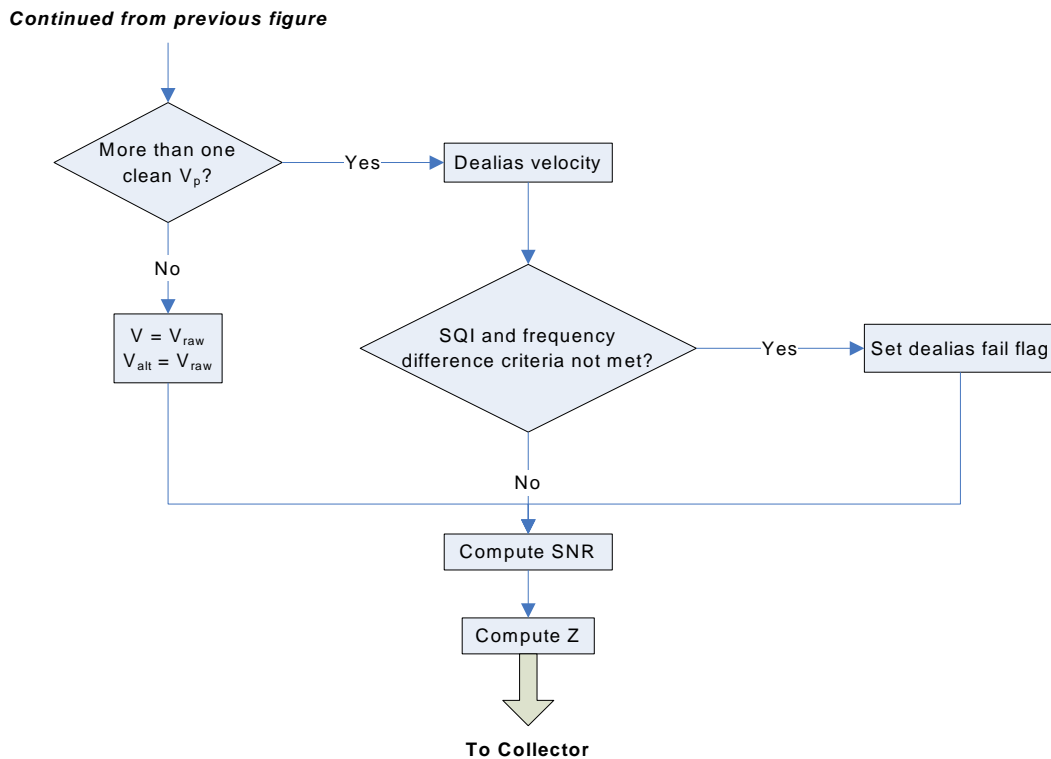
Continued from previous figure

More than one clean $V_p$?

Yes

Dealias velocity

No

$V = V_{raw}$
$V_{alt} = V_{raw}$

SQI and frequency difference criteria not met?

Yes

Set dealias fail flag

No

Compute SNR

Compute Z

To Collector